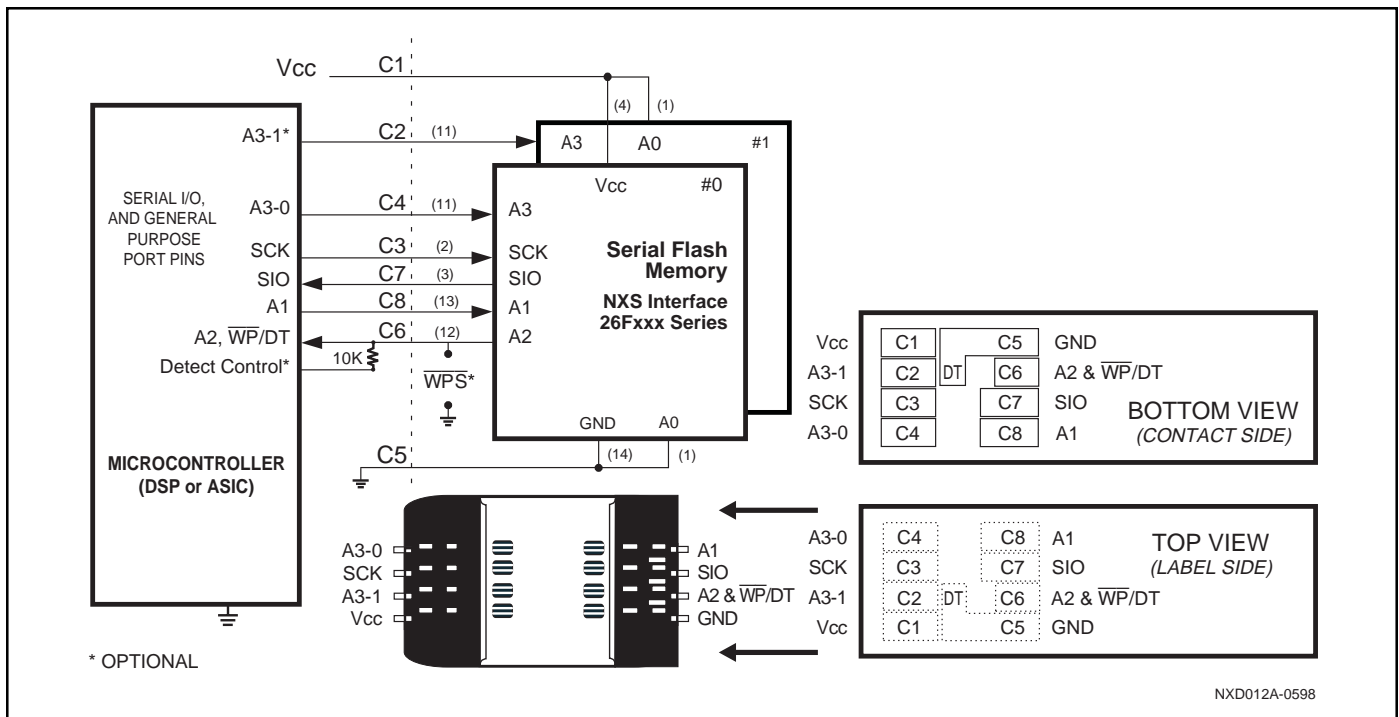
Vcc C1

(4) (1)

A3-1* C2 (11)

A3 A0 #1

Vcc #0

SERIAL I/O, AND GENERAL PURPOSE PORT PINS

A3-0 C4 (11) A3

SCK C3 (2) SCK

SIO C7 (3) SIO

A1 C8 (13) A1

A2, $\overline{WP}$/DT C6 (12) A2

Detect Control* 10K

$\overline{WPS}$*

Serial Flash Memory

NXS Interface 26Fxxx Series

GND A0

C5 (14) (1)

MICROCONTROLLER (DSP or ASIC)

Vcc C1 C5 GND
A3-1 C2 DT C6 A2 & $\overline{WP}$/DT
SCK C3 C7 SIO
A3-0 C4 C8 A1

BOTTOM VIEW
(CONTACT SIDE)

A3-0 A1
SCK SIO
A3-1 A2 & $\overline{WP}$/DT
Vcc GND

A3-0 C4 C8 A1
SCK C3 C7 SIO
A3-1 C2 DT C6 A2 & $\overline{WP}$/DT
Vcc C1 C5 GND

TOP VIEW
(LABEL SIDE)

* OPTIONAL

NXD012A-0598